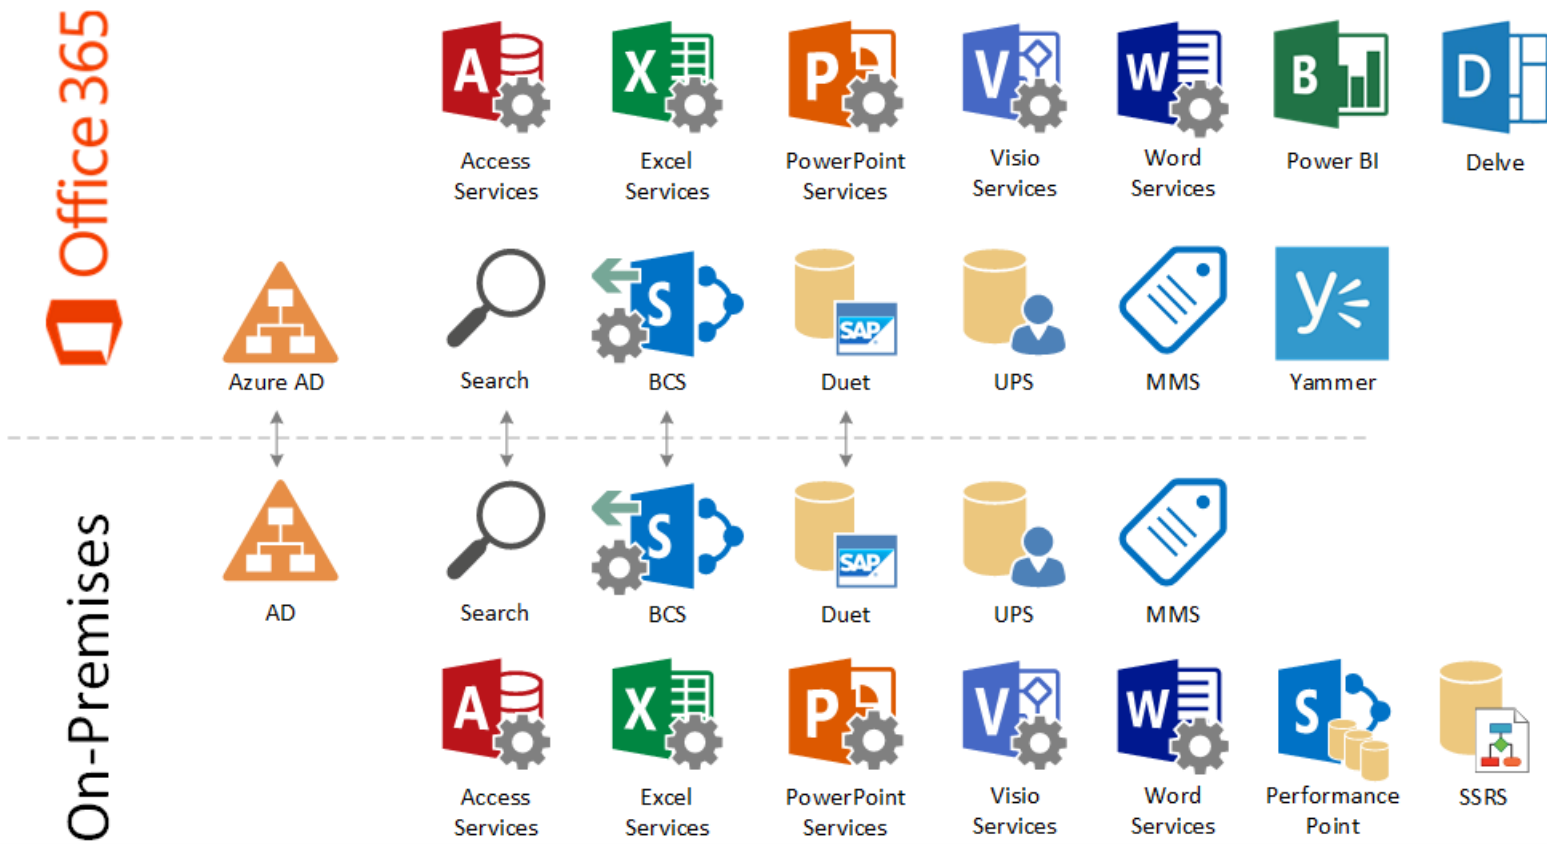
Office 365

Access Services

Excel Services

PowerPoint Services

Visio Services

Word Services

Power BI

Delve

Azure AD

Search

BCS

Duet

UPS

MMS

Yammer

On-Premises

AD

Search

BCS

Duet

UPS

MMS

Access Services

Excel Services

PowerPoint Services

Visio Services

Word Services

Performance Point

SSRS